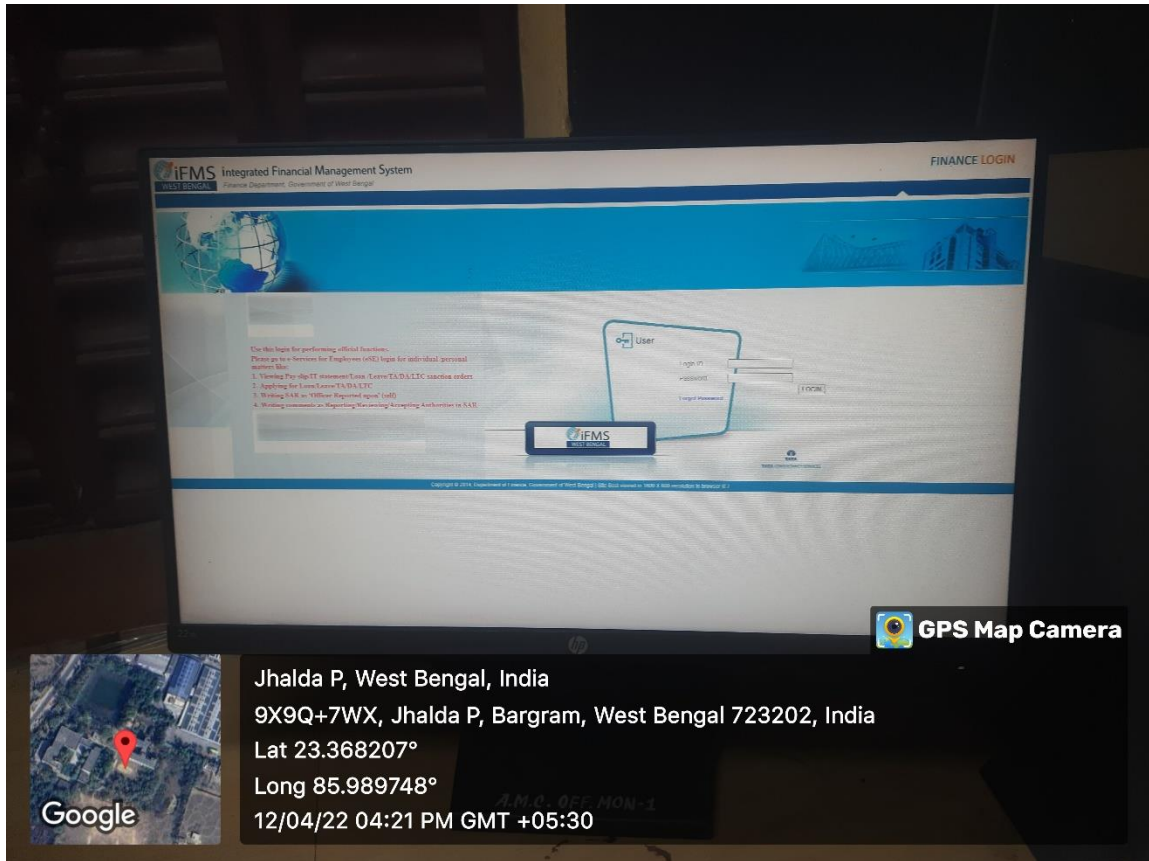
iFMS WEST BENGAL Integrated Financial Management System
Finance Department, Government of West Bengal

FINANCE LOGIN

Use this login for performing official functions.
Please go to e-Services for Employees (eSE) login for individual personal matters like:
1. Viewing Pay-slip/IT statement/Loan /Leave/TA/DA/LTC sanction orders.
2. Applying for Loan/Leave/TA/DA/LTC
3. Writing SAR as 'Officer Reported upon' (self)
4. Writing comments as Reporting/Reviewing/Accepting Authorities in SAR.

User
Login ID
Password
LOGIN
Forgot Password

iFMS WEST BENGAL

Copyright © 2014, Department of Finance, Government of West Bengal | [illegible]

GPS Map Camera

Jhalda P, West Bengal, India
9X9Q+7WX, Jhalda P, Bargram, West Bengal 723202, India
Lat 23.368207°
Long 85.989748°
12/04/22 04:21 PM GMT +05:30

Google

A.M.C. OFF MON-1